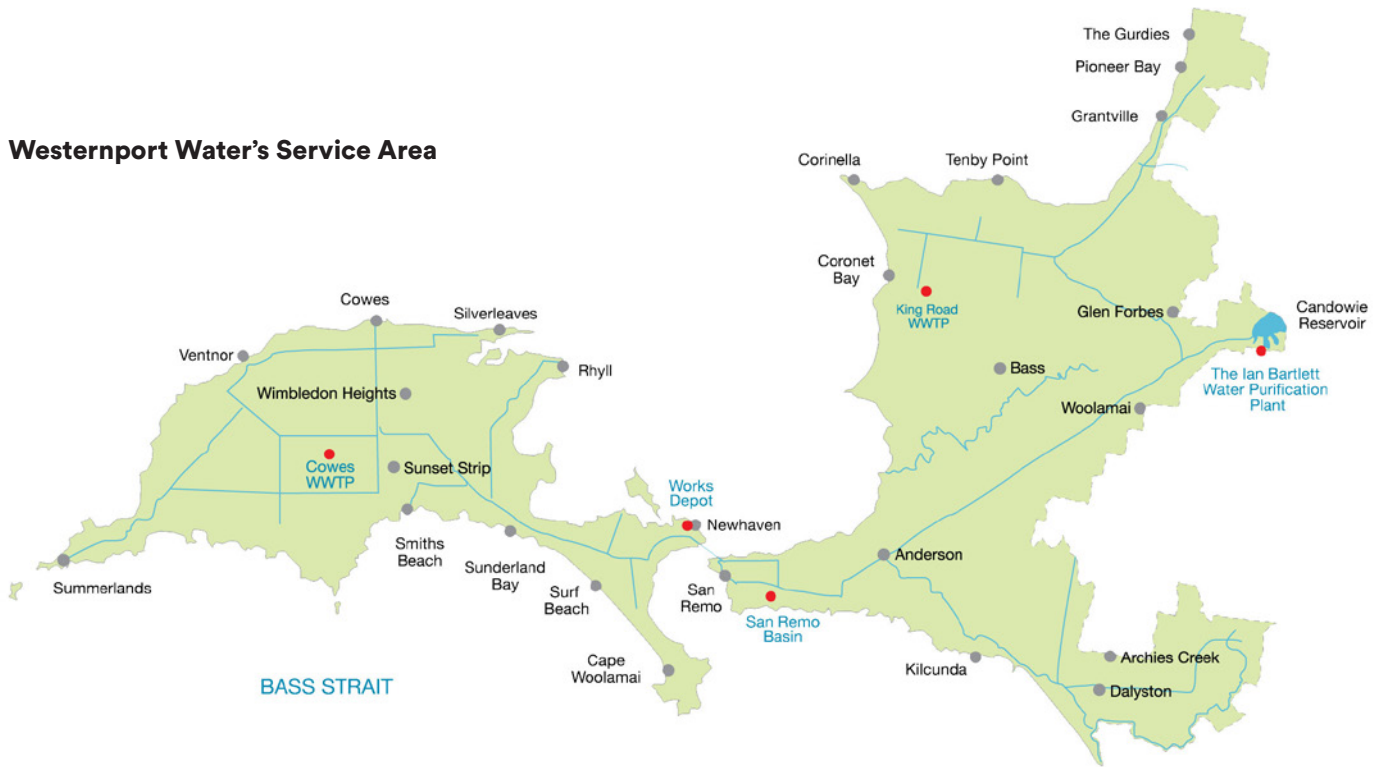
Westernport Water's Service Area

The Gurdies
Pioneer Bay
Grantville
Corinella
Tenby Point
Coronet Bay
King Road WWTP
Glen Forbes
Candowie Reservoir
The Ian Bartlett Water Purification Plant
Bass
Woolamai
Cowes
Silverleaves
Ventnor
Rhyll
Wimbledon Heights
Cowes WWTP
Sunset Strip
Works Depot
Newhaven
Smiths Beach
Sunderland Bay
Surf Beach
San Remo
San Remo Basin
Anderson
Summerlands
Cape Woolamai
Kilcunda
Archies Creek
Dalyston
BASS STRAIT